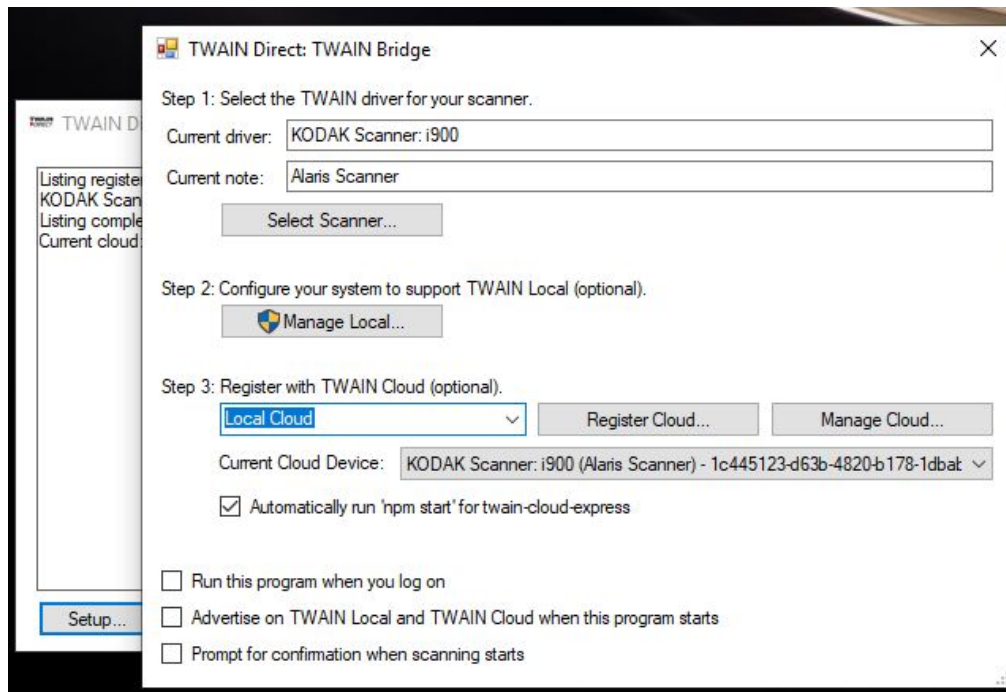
TWAIN D

Listing registe
KODAK Scan
Listing comple
Current cloud:

Setup...

TWAIN Direct: TWAIN Bridge

×

Step 1: Select the TWAIN driver for your scanner.

Current driver: KODAK Scanner: i900

Current note: Alaris Scanner

Select Scanner...

Step 2: Configure your system to support TWAIN Local (optional).

Manage Local...

Step 3: Register with TWAIN Cloud (optional).

Local Cloud

Register Cloud...

Manage Cloud...

Current Cloud Device: KODAK Scanner: i900 (Alaris Scanner) - 1c445123-d63b-4820-b178-1dbak

Automatically run 'npm start' for twain-cloud-express

Run this program when you log on

Advertise on TWAIN Local and TWAIN Cloud when this program starts

Prompt for confirmation when scanning starts